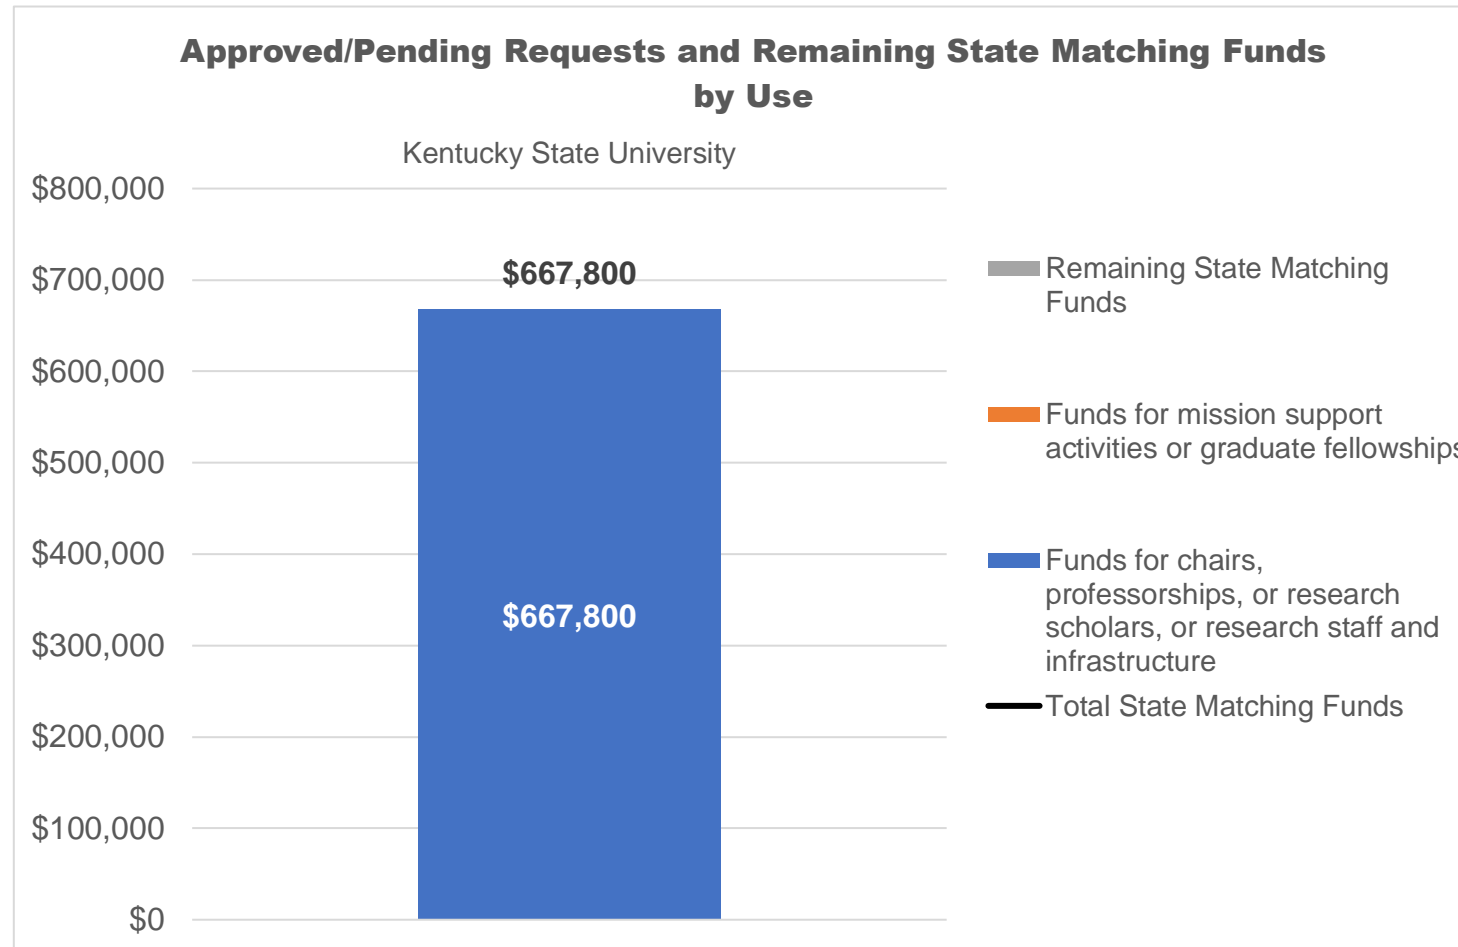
Approved/Pending Requests and Remaining State Matching Funds by Use

Kentucky State University

$800,000
$700,000
$600,000
$500,000
$400,000
$300,000
$200,000
$100,000
$0

$667,800

$667,800

Remaining State Matching Funds

Funds for mission support activities or graduate fellowship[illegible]

Funds for chairs, professorships, or research scholars, or research staff and infrastructure

Total State Matching Funds